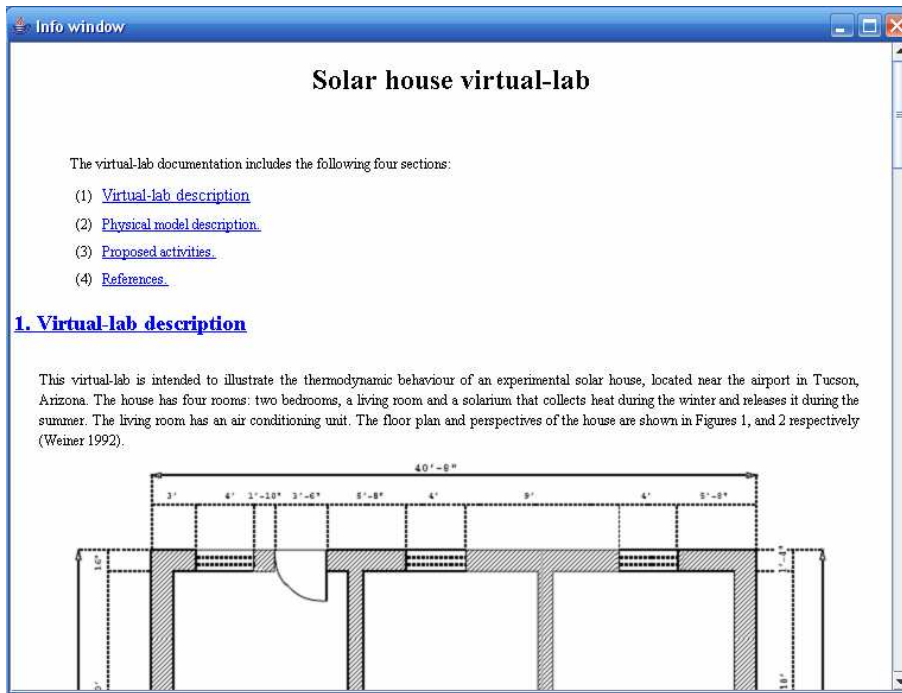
Info window

Solar house virtual-lab

The virtual-lab documentation includes the following four sections:

(1) Virtual-lab description

(2) Physical model description.

(3) Proposed activities.

(4) References.

1. Virtual-lab description

This virtual-lab is intended to illustrate the thermodynamic behaviour of an experimental solar house, located near the airport in Tucson, Arizona. The house has four rooms: two bedrooms, a living room and a solarium that collects heat during the winter and releases it during the summer. The living room has an air conditioning unit. The floor plan and perspectives of the house are shown in Figures 1, and 2 respectively (Weiner 1992).

40'-0"

3' 4' 1'-10" 3'-6" 5'-8" 4' 9' 4' 5'-8"

16" 1'-4" 18"